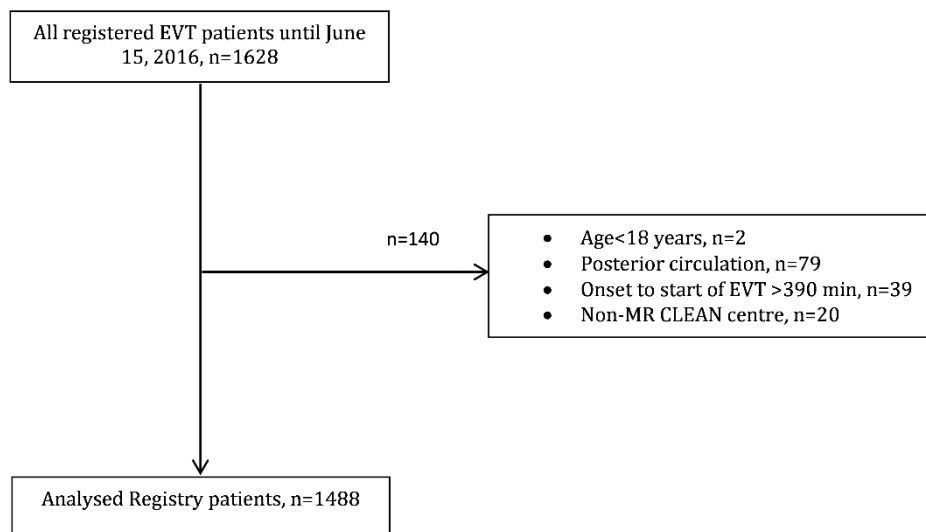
All registered EVT patients until June 15, 2016, n=1628

n=140

- Age<18 years, n=2
- Posterior circulation, n=79
- Onset to start of EVT >390 min, n=39
- Non-MR CLEAN centre, n=20

Analysed Registry patients, n=1488